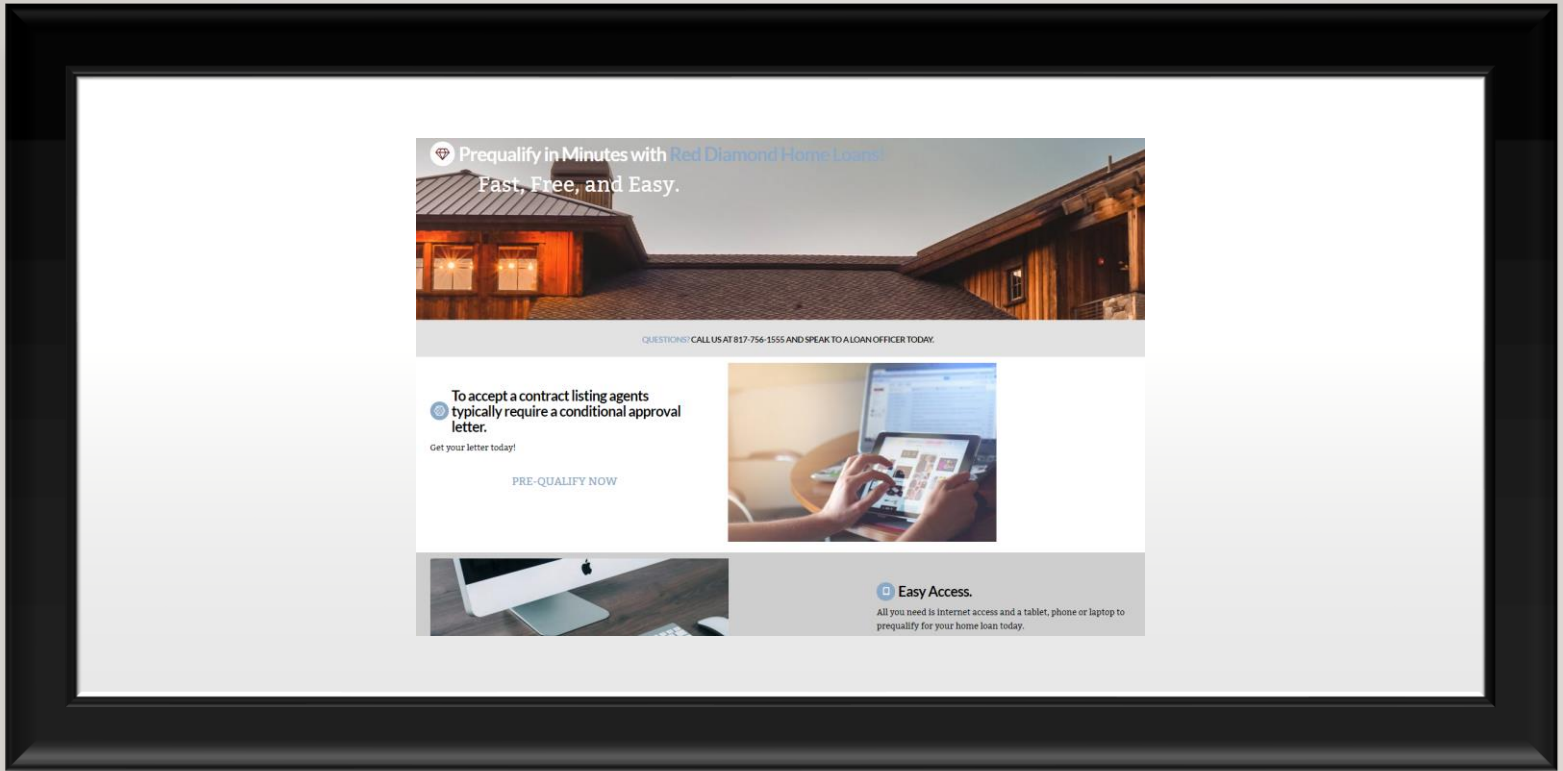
Prequalify in Minutes with Red Diamond Home Loans!

Fast, Free, and Easy.

QUESTIONS? CALL US AT 817-756-1555 AND SPEAK TO A LOAN OFFICER TODAY.

To accept a contract listing agents typically require a conditional approval letter.

Get your letter today!

PRE-QUALIFY NOW

Easy Access.

All you need is internet access and a tablet, phone or laptop to prequalify for your home loan today.